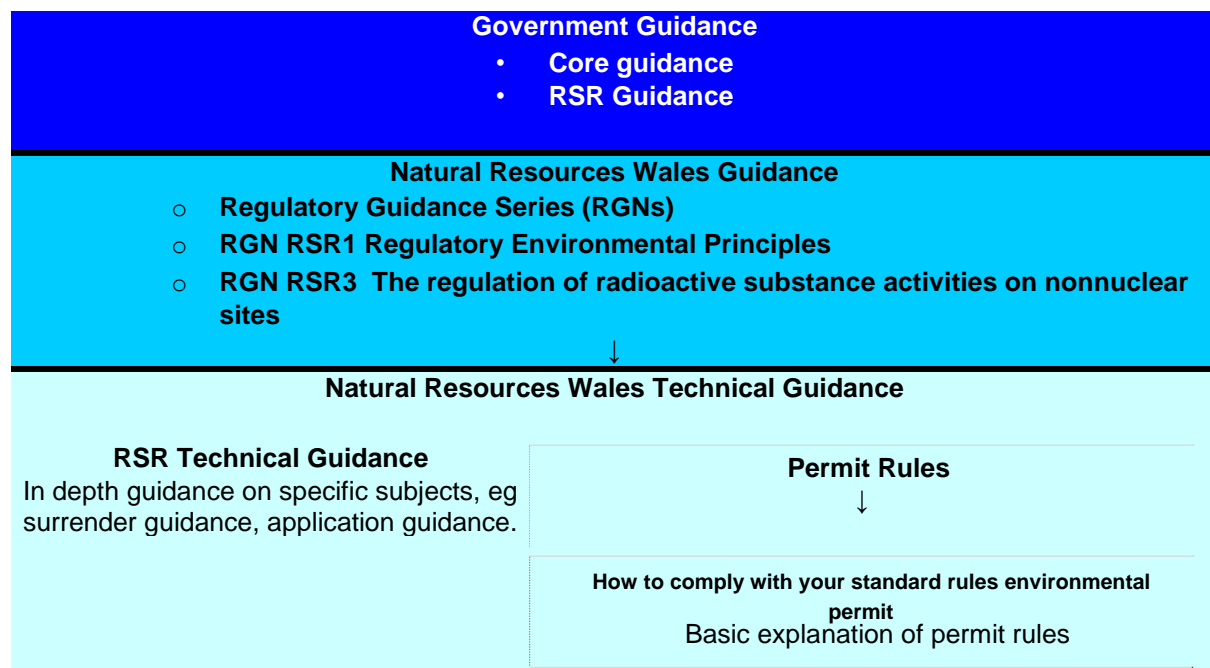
Government Guidance
• Core guidance
• RSR Guidance

Natural Resources Wales Guidance
o Regulatory Guidance Series (RGNs)
o RGN RSR1 Regulatory Environmental Principles
o RGN RSR3 The regulation of radioactive substance activities on nonnuclear sites
↓

Natural Resources Wales Technical Guidance

RSR Technical Guidance
In depth guidance on specific subjects, eg surrender guidance, application guidance.

Permit Rules
↓

How to comply with your standard rules environmental permit
Basic explanation of permit rules